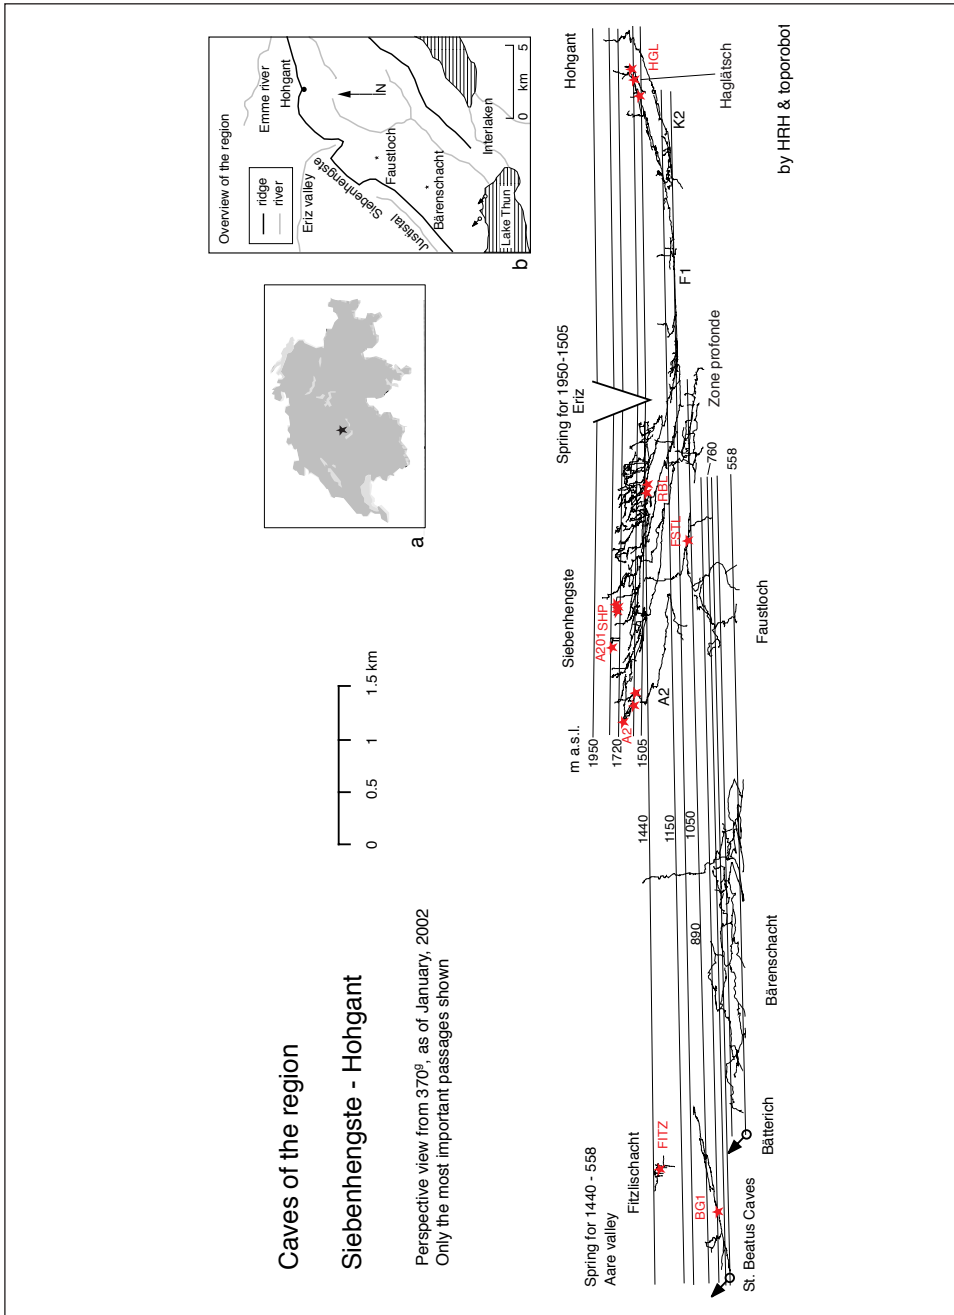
Caves of the region

Siebenhengste - Hohgant

Perspective view from 370$^g$, as of January, 2002
Only the most important passages shown

0 0.5 1 1.5 km

a

Overview of the region
ridge
river
Eriz valley
Siebenhengste
Justistal
Faustloch
Bärenschacht
Emme river
Hohgant
N
Interlaken
Lake Thun
0 km 5
b

by HRH & toporobot

m a.s.l.
1950
1720
1505
1440
1150
1050
890
760
558

Spring for 1440 - 558
Aare valley

Spring for 1950-1505
Eriz

Siebenhengste
Hohgant
Zone profonde
Faustloch
Bärenschacht
Bätterich
St. Beatus Caves
Fitzlischacht
Haglätsch

A201
SHP
A2
A2
RBL
FSTL
HGL
K2
F1
FITZ
BG1